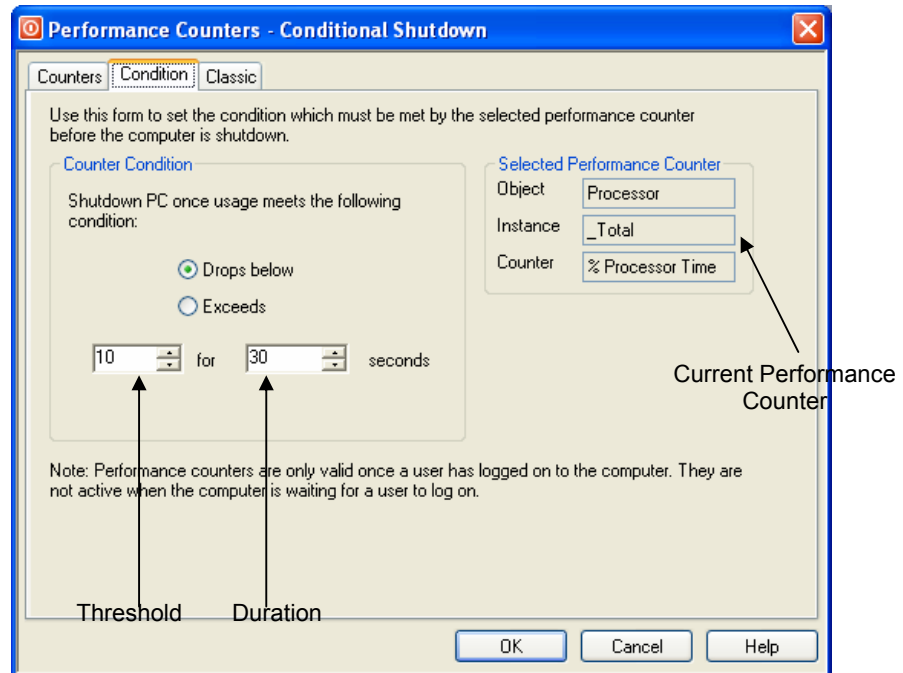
Performance Counters - Conditional Shutdown

Counters | Condition | Classic

Use this form to set the condition which must be met by the selected performance counter before the computer is shutdown.

Counter Condition

Shutdown PC once usage meets the following condition:

Drops below

Exceeds

10 for 30 seconds

Selected Performance Counter

Object Processor

Instance _Total

Counter % Processor Time

Current Performance Counter

Note: Performance counters are only valid once a user has logged on to the computer. They are not active when the computer is waiting for a user to log on.

Threshold Duration

OK Cancel Help